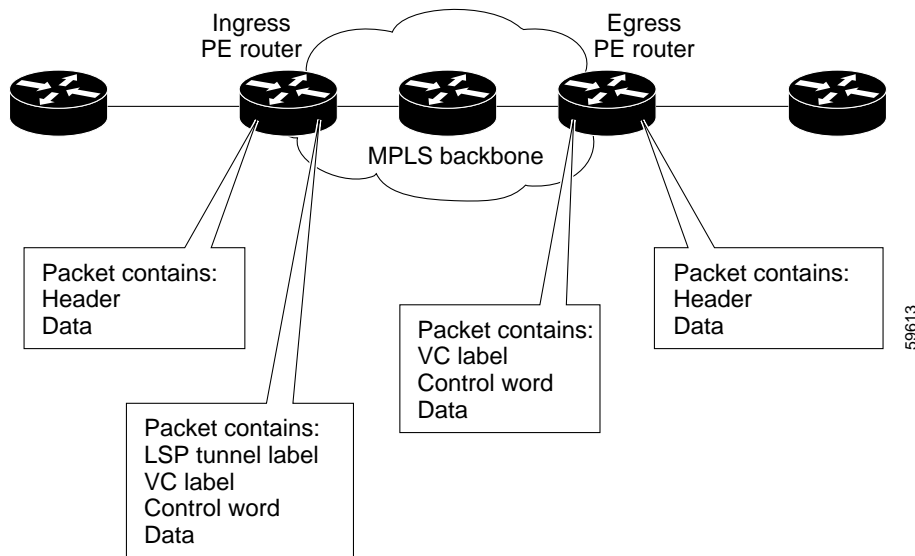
Ingress PE router

Egress PE router

MPLS backbone

Packet contains:
Header
Data

Packet contains:
VC label
Control word
Data

Packet contains:
Header
Data

Packet contains:
LSP tunnel label
VC label
Control word
Data

59613